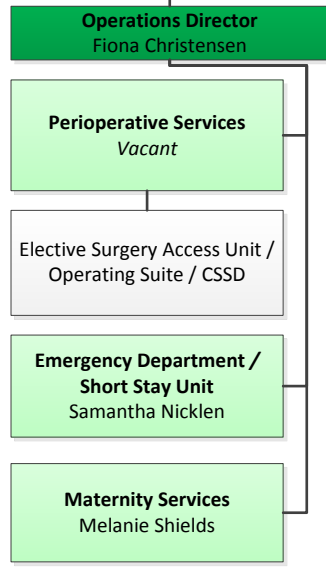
**Operations Director**
Fiona Christensen

**Perioperative Services**
*Vacant*

Elective Surgery Access Unit / Operating Suite / CSSD

**Emergency Department / Short Stay Unit**
Samantha Nicklen

**Maternity Services**
Melanie Shields